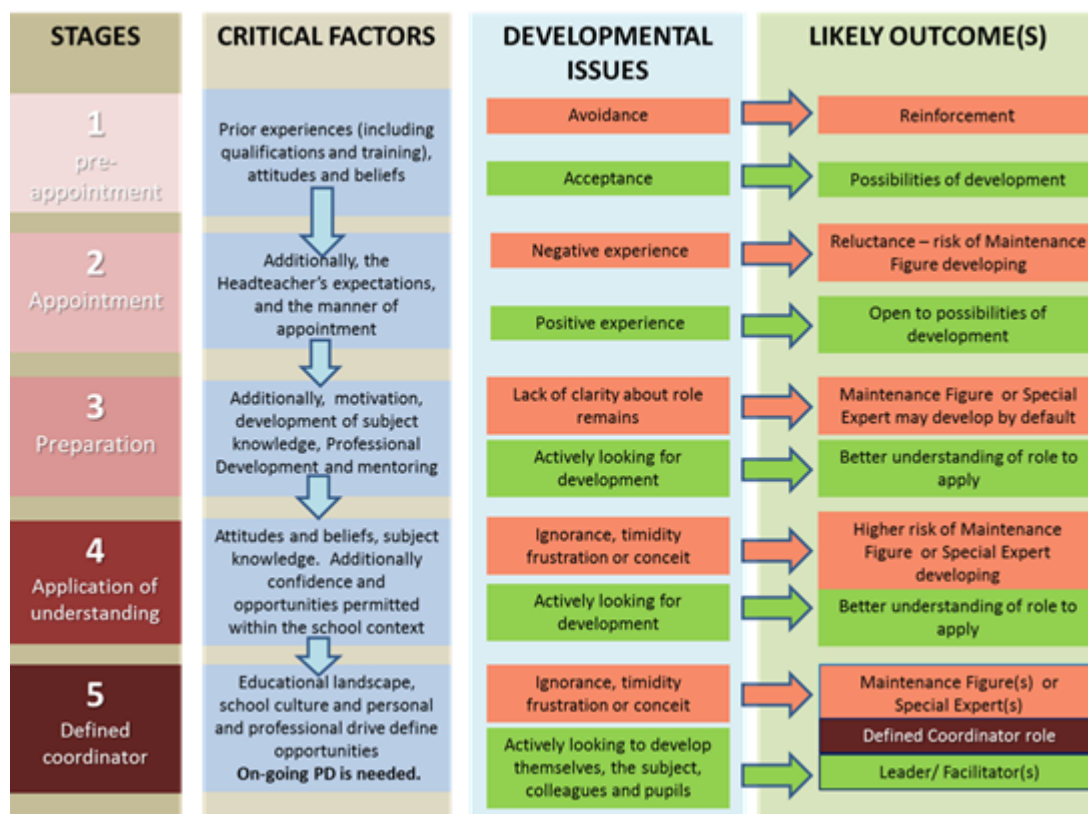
| STAGES | CRITICAL FACTORS | DEVELOPMENTAL ISSUES | LIKELY OUTCOME(S) |
|---|---|---|---|
| 1 pre-appointment | Prior experiences (including qualifications and training), attitudes and beliefs | Avoidance | Reinforcement |
| | | Acceptance | Possibilities of development |
| 2 Appointment | Additionally, the Headteacher's expectations, and the manner of appointment | Negative experience | Reluctance – risk of Maintenance Figure developing |
| | | Positive experience | Open to possibilities of development |
| 3 Preparation | Additionally, motivation, development of subject knowledge, Professional Development and mentoring | Lack of clarity about role remains | Maintenance Figure or Special Expert may develop by default |
| | | Actively looking for development | Better understanding of role to apply |
| 4 Application of understanding | Attitudes and beliefs, subject knowledge. Additionally confidence and opportunities permitted within the school context | Ignorance, timidity frustration or conceit | Higher risk of Maintenance Figure or Special Expert developing |
| | | Actively looking for development | Better understanding of role to apply |
| 5 Defined coordinator | Educational landscape, school culture and personal and professional drive define opportunities **On-going PD is needed.** | Ignorance, timidity frustration or conceit | Maintenance Figure(s) or Special Expert(s) |
| | | | Defined Coordinator role |
| | | Actively looking to develop themselves, the subject, colleagues and pupils | Leader/ Facilitator(s) |